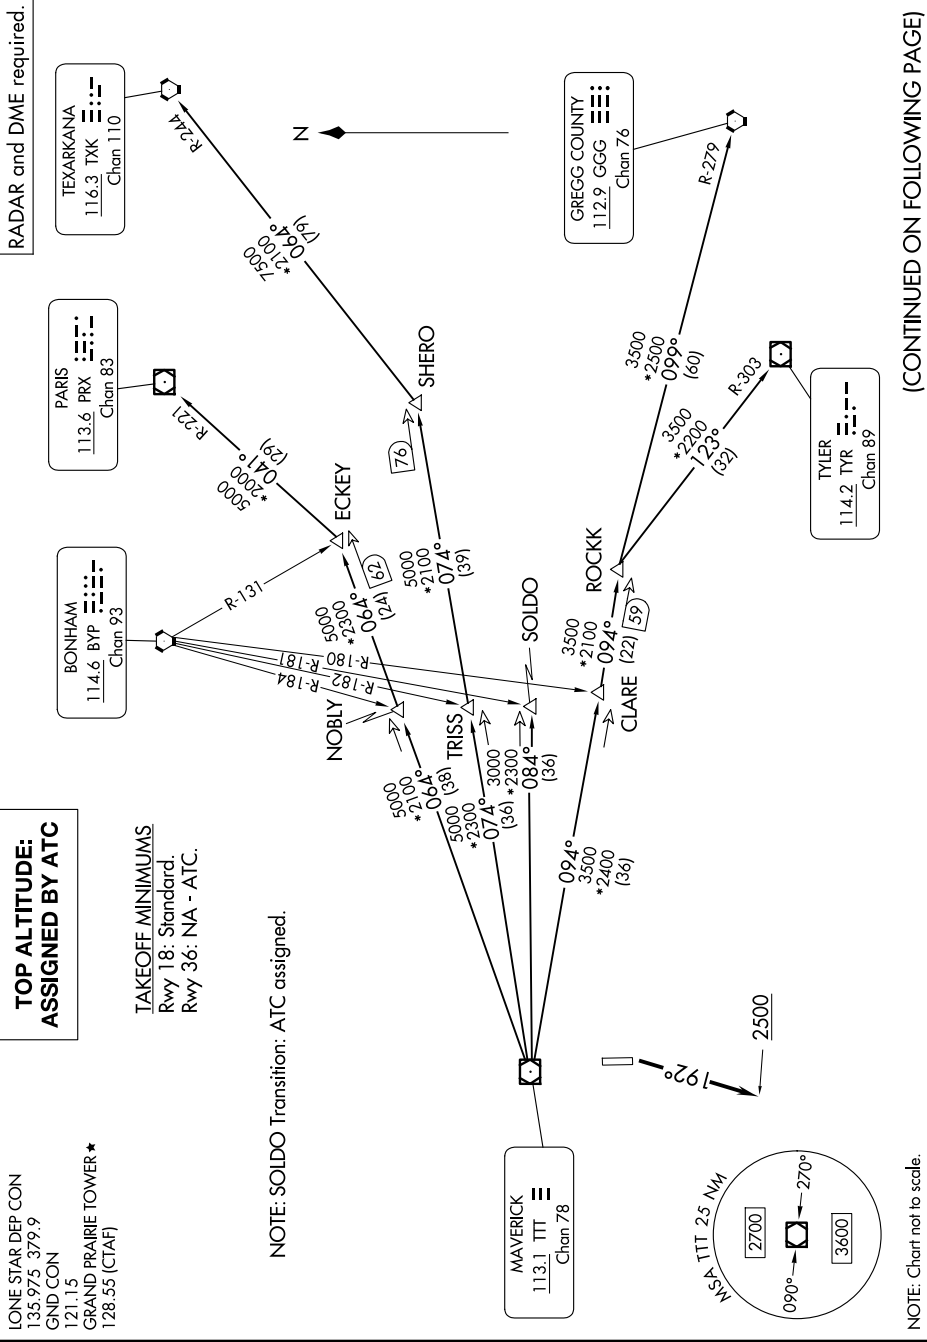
RADAR and DME required.

LONE STAR DEP CON
135.975 379.9
GND CON
121.15
GRAND PRAIRIE TOWER ★
128.55 (CTAF)

TOP ALTITUDE:
ASSIGNED BY ATC

TAKEOFF MINIMUMS
Rwy 18: Standard.
Rwy 36: NA - ATC.

NOTE: SOLDO Transition: ATC assigned.

TEXARKANA
116.3 TXK
Chan 110

PARIS
113.6 PRX
Chan 83

BONHAM
114.6 BYP
Chan 93

GREGG COUNTY
112.9 GGG
Chan 76

TYLER
114.2 TYR
Chan 89

MAVERICK
113.1 TTT
Chan 78

N

R-244
R-221
R-131
R-181
R-180
R-182
R-184
R-279
R-303

7500
*2100
064°
(76)

5000
*2000
041°
(29)

ECKEY
SHERO
76
62

5000
*2300
064°
(24)

5000
*2100
074°
(39)

NOBLY
TRISS
SOLDO
CLARE
ROCKK
59

3500
*2100
094°
(22)

3500
*2500
099°
(60)

3500
*2200
123°
(32)

5000
*2100
064°
(38)

5000
*2300
074°
(36)

3000
*2300
084°
(36)

094°
3500
*2400
(36)

192°
2500

MSA TTT 25 NM
2700
3600
090°
270°

(CONTINUED ON FOLLOWING PAGE)

NOTE: Chart not to scale.